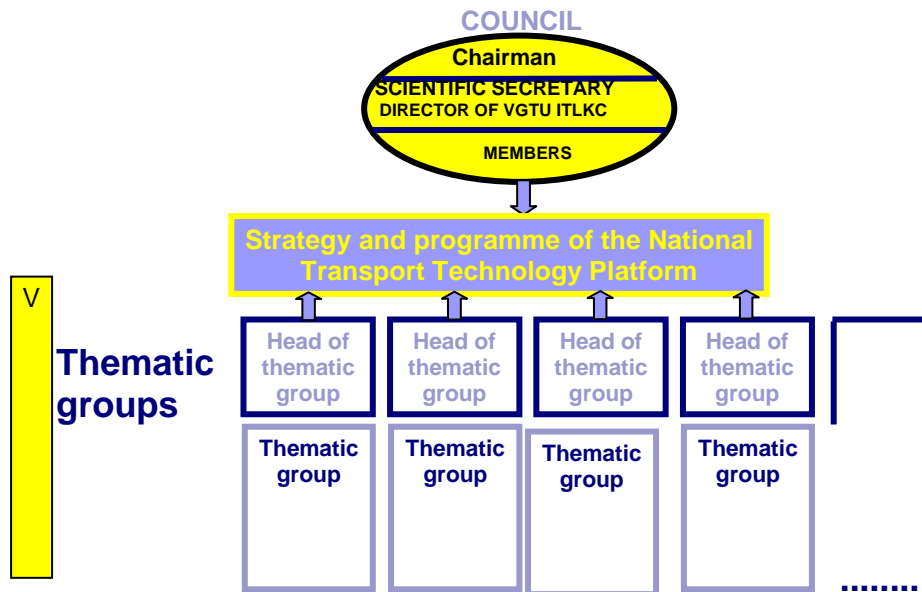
COUNCIL

Chairman

SCIENTIFIC SECRETARY
DIRECTOR OF VGTU ITLKC

MEMBERS

Strategy and programme of the National Transport Technology Platform

V

Thematic groups

Head of thematic group

Head of thematic group

Head of thematic group

Head of thematic group

Thematic group

Thematic group

Thematic group

Thematic group

.......